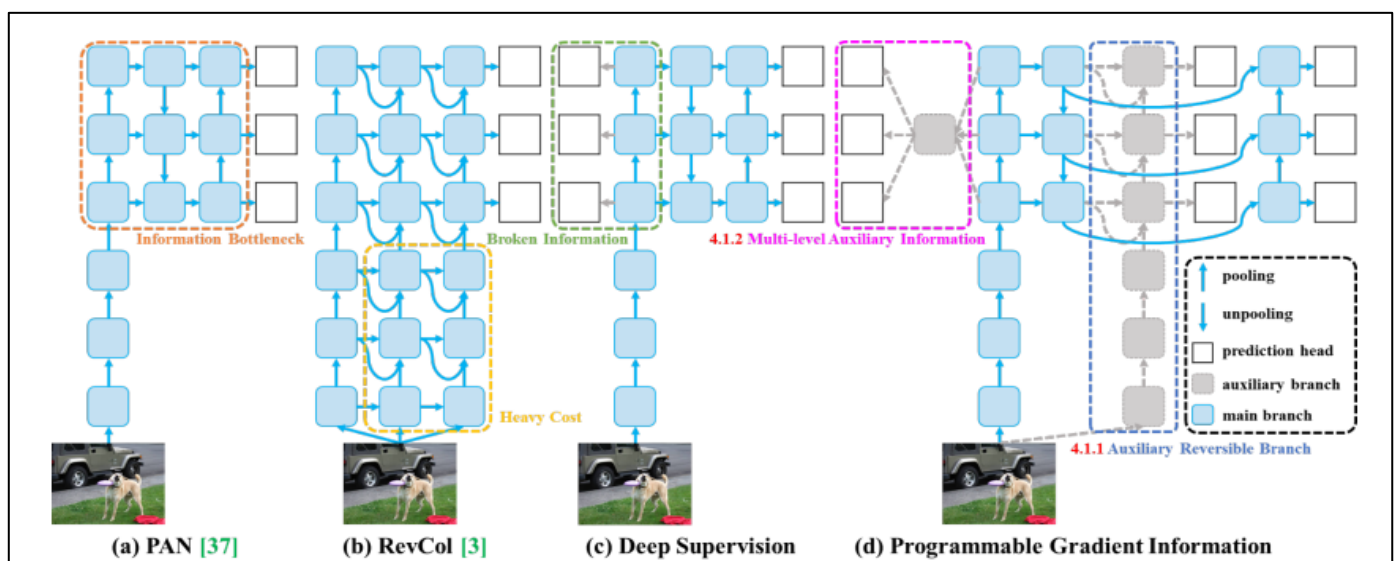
Information Bottleneck

Broken Information

4.1.2 Multi-level Auxiliary Information

Heavy Cost

pooling

unpooling

prediction head

auxiliary branch

main branch

4.1.1 Auxiliary Reversible Branch

(a) PAN [37]

(b) RevCol [3]

(c) Deep Supervision

(d) Programmable Gradient Information